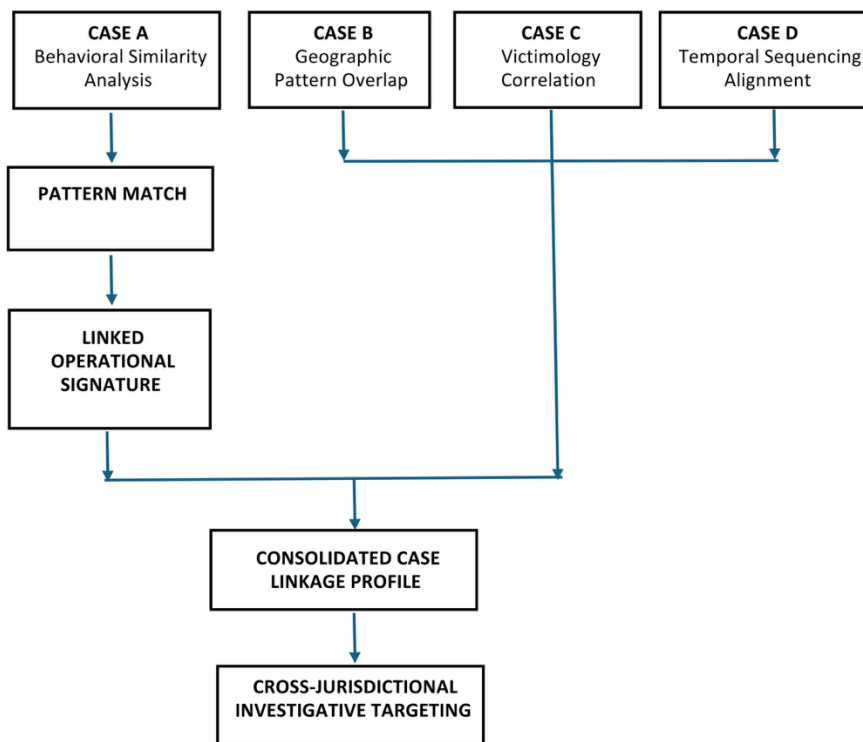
CASE A
Behavioral Similarity Analysis

CASE B
Geographic Pattern Overlap

CASE C
Victimology Correlation

CASE D
Temporal Sequencing Alignment

PATTERN MATCH

LINKED OPERATIONAL SIGNATURE

CONSOLIDATED CASE LINKAGE PROFILE

CROSS-JURISDICTIONAL INVESTIGATIVE TARGETING